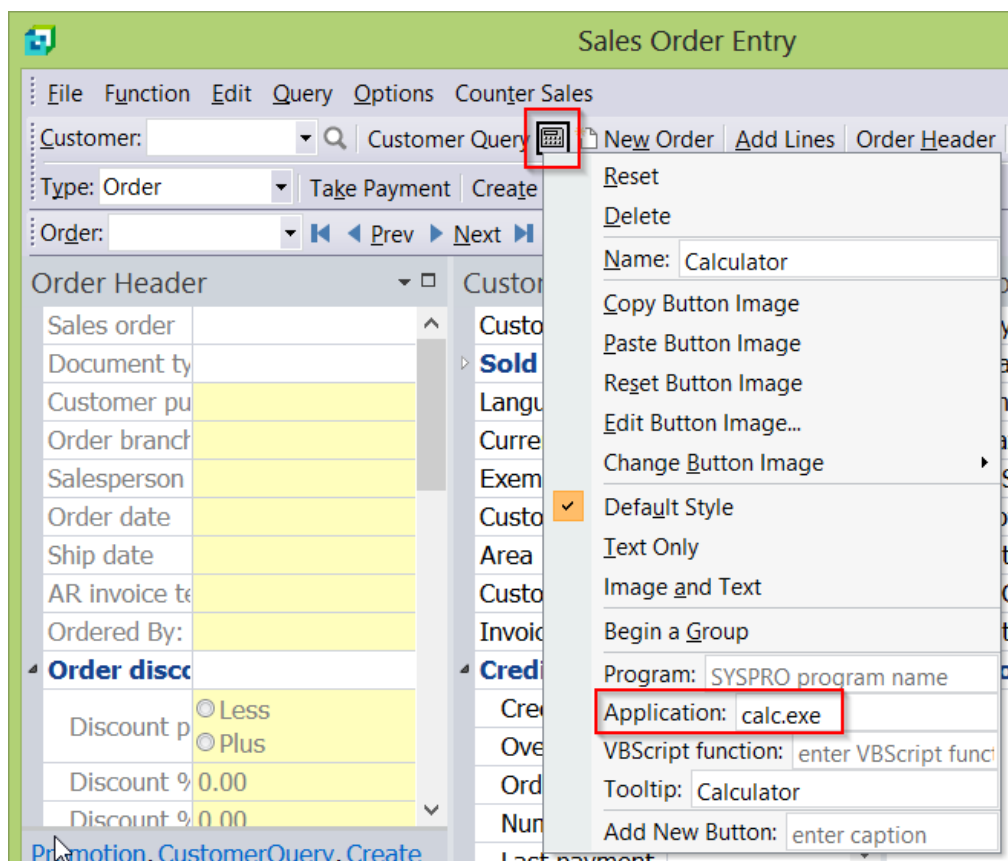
Sales Order Entry

File Function Edit Query Options Counter Sales

Customer: Customer Query New Order Add Lines Order Header

Type: Order Take Payment Create

Order: Prev Next

Order Header

Sales order
Document ty
Customer pu
Order branch
Salesperson
Order date
Ship date
AR invoice te
Ordered By:
Order disco
Discount p
Less
Plus
Discount % 0.00
Discount % 0.00

Custo
Custo
Sold
Langu
Curre
Exem
Custo
Area
Custo
Invoic
Credi
Cre
Ove
Ord
Num
Last payment

Reset
Delete
Name: Calculator
Copy Button Image
Paste Button Image
Reset Button Image
Edit Button Image...
Change Button Image
Default Style
Text Only
Image and Text
Begin a Group
Program: SYSPRO program name
Application: calc.exe
VBScript function: enter VBScript funct
Tooltip: Calculator
Add New Button: enter caption

Promotion, CustomerQuery, Create